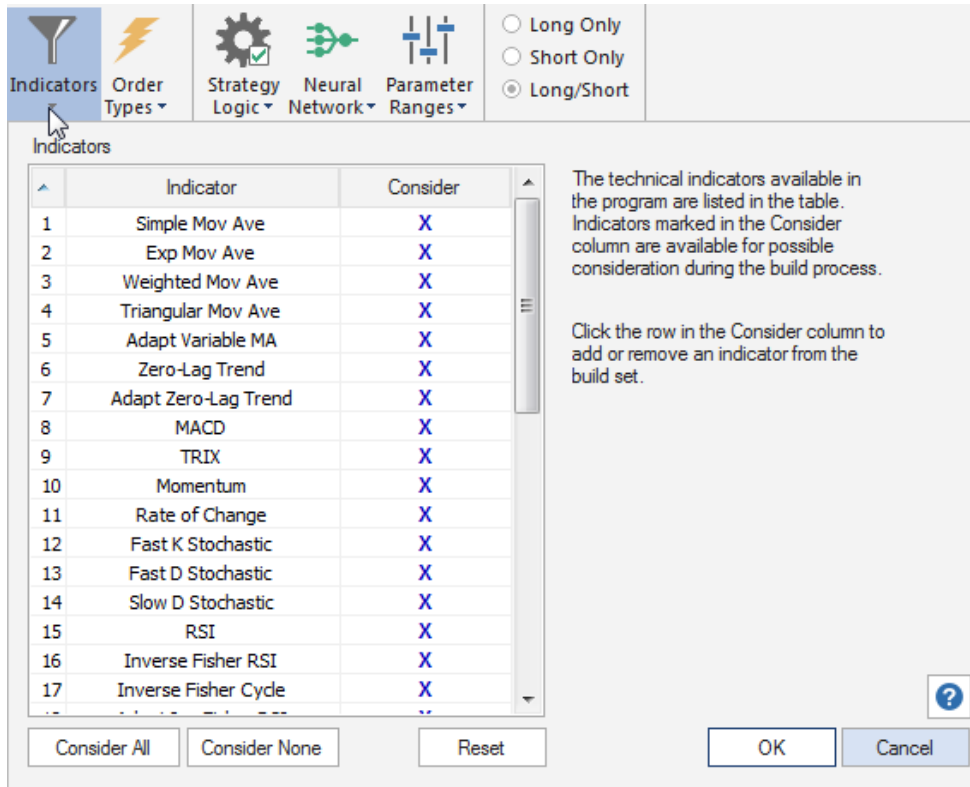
Indicators
Order Types
Strategy Logic
Neural Network
Parameter Ranges
Long Only
Short Only
Long/Short

Indicators

| | Indicator | Consider |
|---|---|---|
| 1 | Simple Mov Ave | X |
| 2 | Exp Mov Ave | X |
| 3 | Weighted Mov Ave | X |
| 4 | Triangular Mov Ave | X |
| 5 | Adapt Variable MA | X |
| 6 | Zero-Lag Trend | X |
| 7 | Adapt Zero-Lag Trend | X |
| 8 | MACD | X |
| 9 | TRIX | X |
| 10 | Momentum | X |
| 11 | Rate of Change | X |
| 12 | Fast K Stochastic | X |
| 13 | Fast D Stochastic | X |
| 14 | Slow D Stochastic | X |
| 15 | RSI | X |
| 16 | Inverse Fisher RSI | X |
| 17 | Inverse Fisher Cycle | X |
| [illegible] | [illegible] | X |

The technical indicators available in the program are listed in the table. Indicators marked in the Consider column are available for possible consideration during the build process.

Click the row in the Consider column to add or remove an indicator from the build set.

Consider All
Consider None
Reset
OK
Cancel